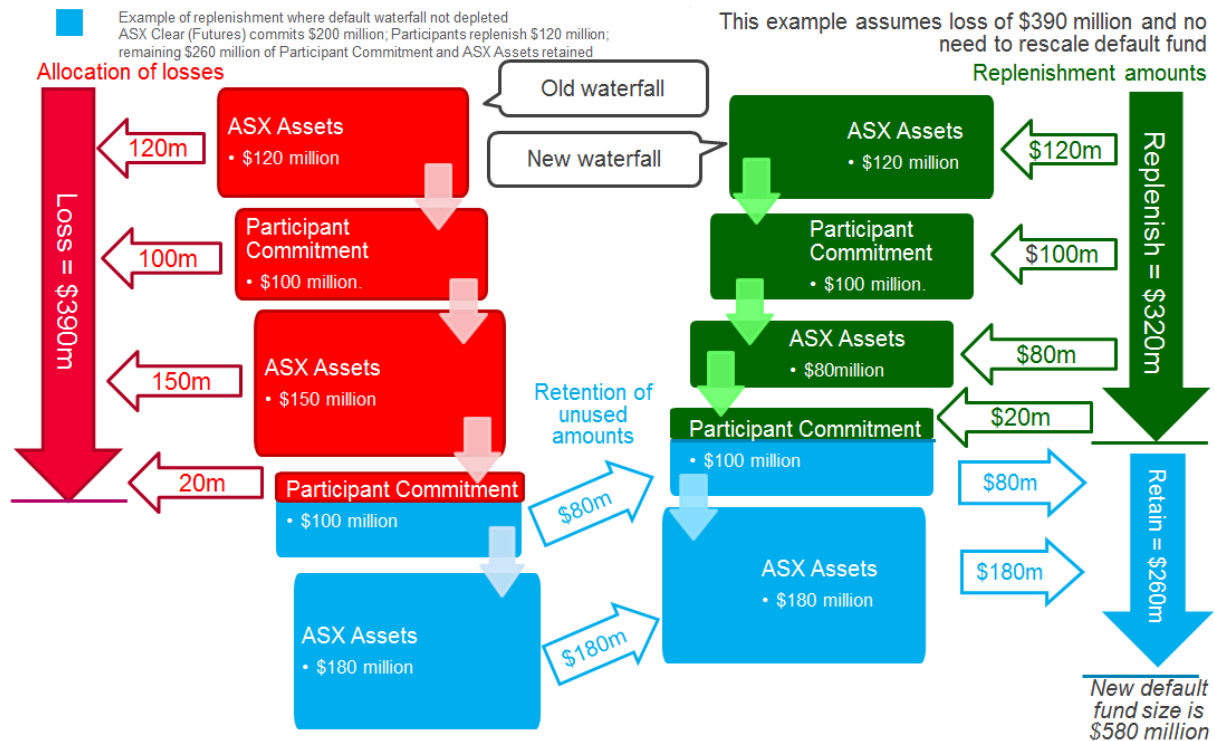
Example of replenishment where default waterfall not depleted
ASX Clear (Futures) commits $200 million; Participants replenish $120 million; remaining $260 million of Participant Commitment and ASX Assets retained

This example assumes loss of $390 million and no need to rescale default fund

Allocation of losses

Loss = $390m

120m

ASX Assets
• $120 million

100m

Participant Commitment
• $100 million.

150m

ASX Assets
• $150 million

20m

Participant Commitment
• $100 million

ASX Assets
• $180 million

Old waterfall

New waterfall

Retention of unused amounts

$80m

$180m

Replenishment amounts

Replenish = $320m

ASX Assets
• $120 million

$120m

Participant Commitment
• $100 million.

$100m

ASX Assets
• $80million

$80m

Participant Commitment
• $100 million

$20m

ASX Assets
• $180 million

$80m

$180m

Retain = $260m

New default fund size is $580 million